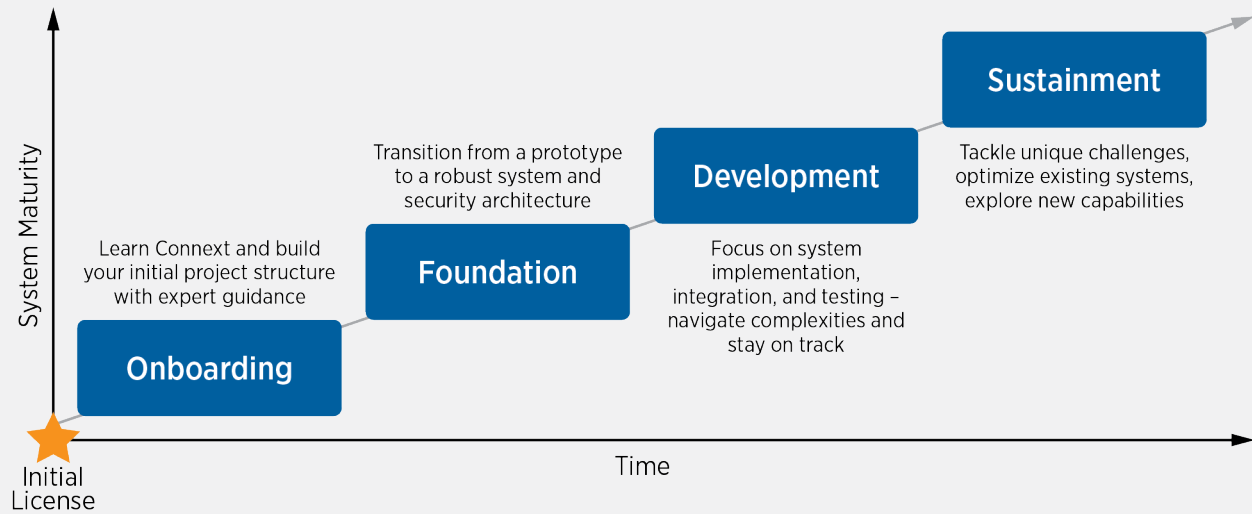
System Maturity

Learn Connext and build your initial project structure with expert guidance

Onboarding

Transition from a prototype to a robust system and security architecture

Foundation

Development

Focus on system implementation, integration, and testing – navigate complexities and stay on track

Sustainment

Tackle unique challenges, optimize existing systems, explore new capabilities

Initial License

Time